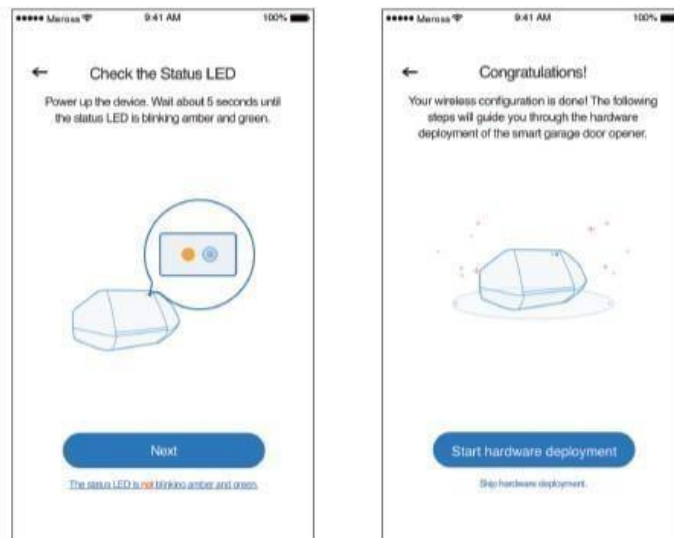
••••• Meross 9:41 AM 100%

←

Check the Status LED

Power up the device. Wait about 5 seconds until the status LED is blinking amber and green.

Next

The status LED is not blinking amber and green.

••••• Meross 9:41 AM 100%

←

Congratulations!

Your wireless configuration is done! The following steps will guide you through the hardware deployment of the smart garage door opener.

Start hardware deployment

Skip hardware deployment.